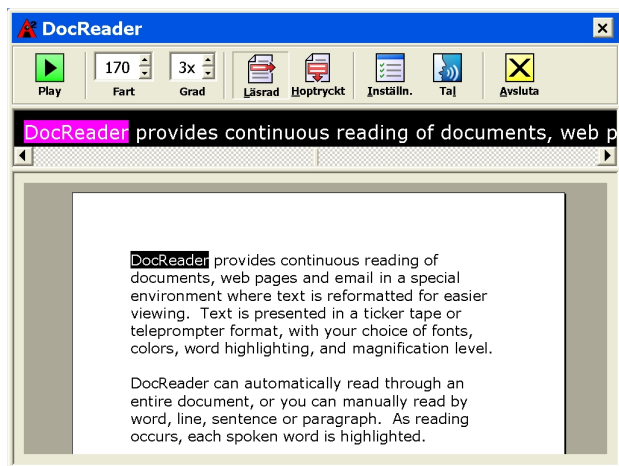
DocReader

Play
170
Fart
3x
Grad
Läsrad
Hoptryckt
Inställn.
Tal
Avsluta

DocReader provides continuous reading of documents, web p

DocReader provides continuous reading of documents, web pages and email in a special environment where text is reformatted for easier viewing. Text is presented in a ticker tape or teleprompter format, with your choice of fonts, colors, word highlighting, and magnification level.

DocReader can automatically read through an entire document, or you can manually read by word, line, sentence or paragraph. As reading occurs, each spoken word is highlighted.